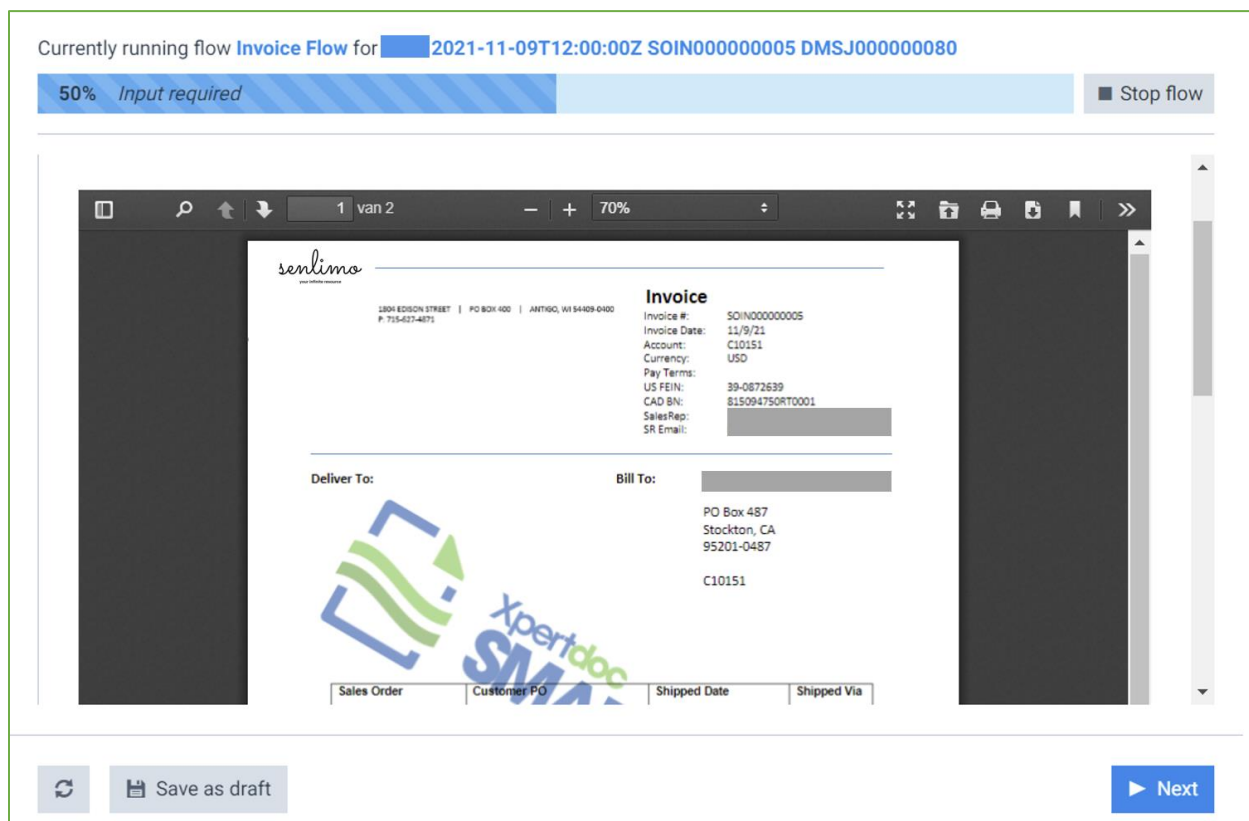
Currently running flow Invoice Flow for 2021-11-09T12:00:00Z SOIN000000005 DMSJ000000080

50% Input required

Stop flow

1 van 2

70%

senlimo
your infinite resource

1804 EDISON STREET | PO BOX 400 | ANTIGO, WI 54409-0400
P: 715-627-4871

Invoice

| | |
|---|---|
| Invoice #: | SOIN000000005 |
| Invoice Date: | 11/9/21 |
| Account: | C10151 |
| Currency: | USD |
| Pay Terms: | |
| US FEIN: | 39-0872639 |
| CAD BN: | 815094750RT0001 |
| SalesRep: | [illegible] |
| SR Email: | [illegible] |

Deliver To:

Bill To: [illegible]

PO Box 487
Stockton, CA
95201-0487

C10151

Xpertdoc
SMA

| Sales Order | Customer PO | Shipped Date | Shipped Via |
|---|---|---|---|

Save as draft

Next